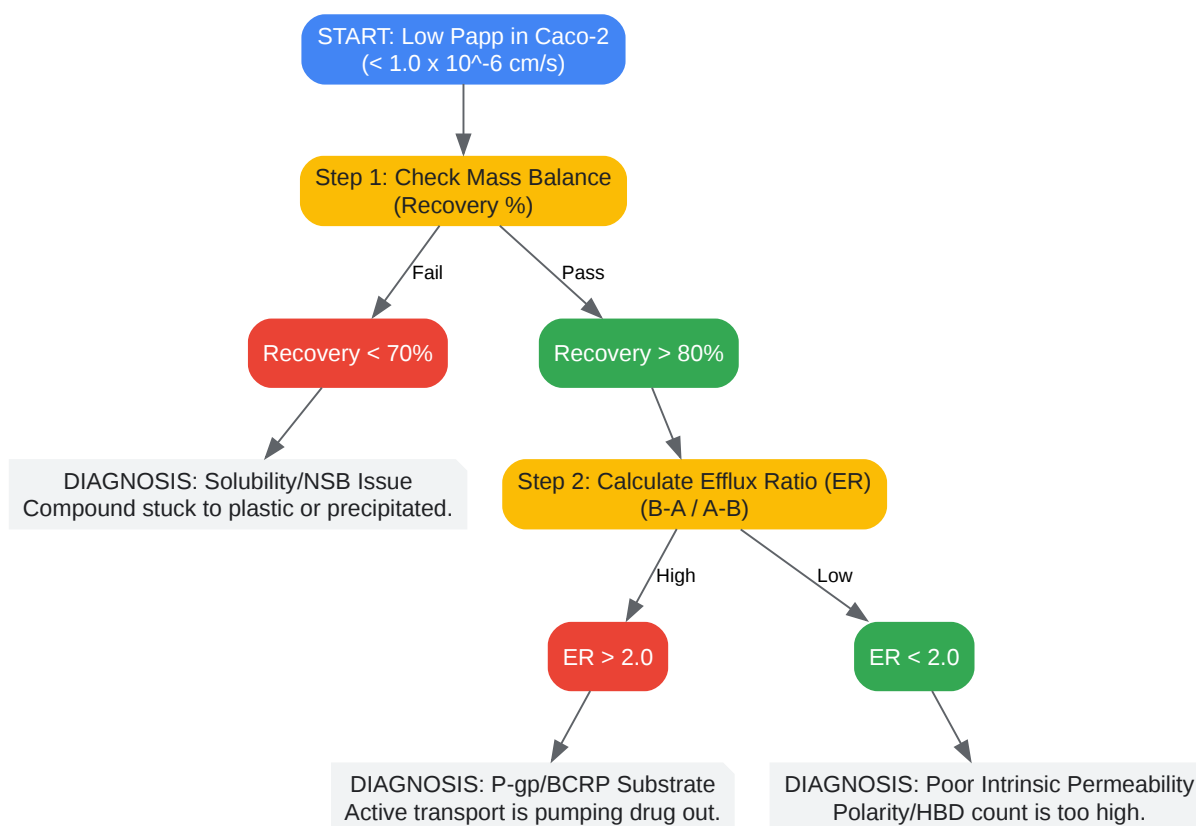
START: Low Papp in Caco-2
(< 1.0 x 10^-6 cm/s)

Step 1: Check Mass Balance
(Recovery %)

Fail

Pass

Recovery < 70%

Recovery > 80%

DIAGNOSIS: Solubility/NSB Issue
Compound stuck to plastic or precipitated.

Step 2: Calculate Efflux Ratio (ER)
(B-A / A-B)

High

Low

ER > 2.0

ER < 2.0

DIAGNOSIS: P-gp/BCRP Substrate
Active transport is pumping drug out.

DIAGNOSIS: Poor Intrinsic Permeability
Polarity/HBD count is too high.